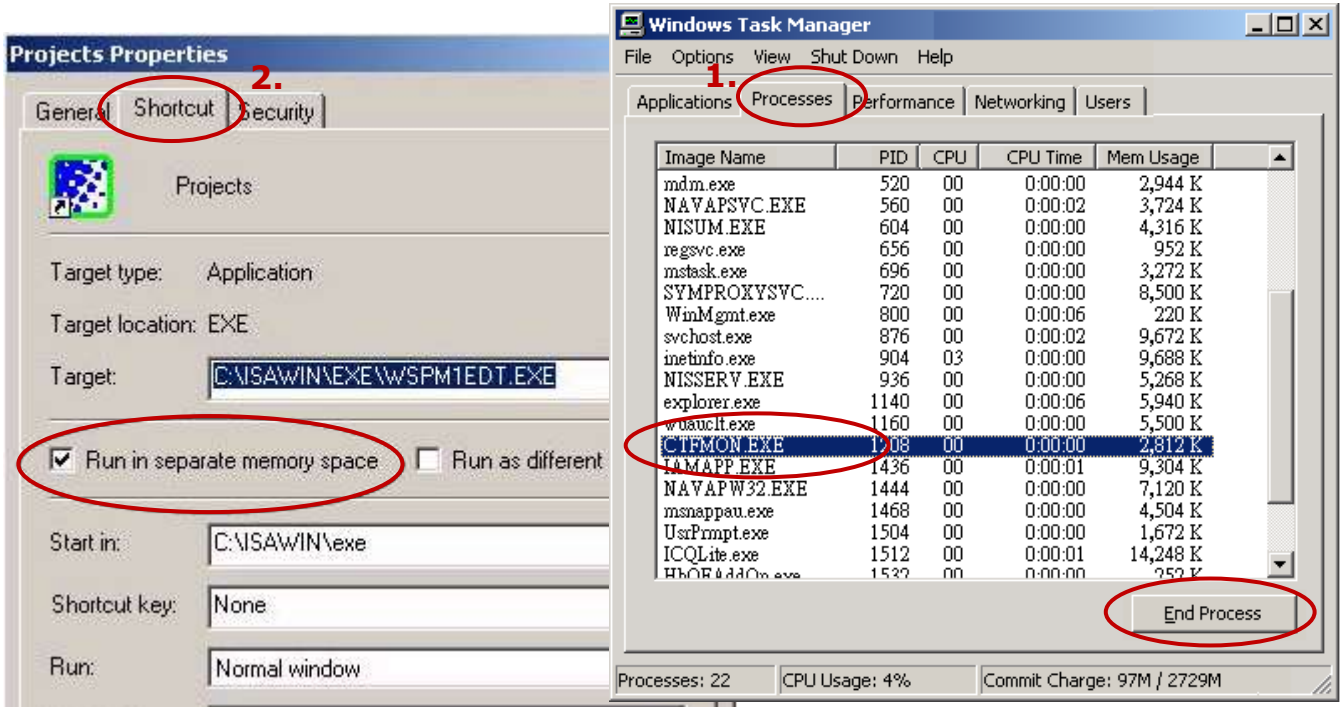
Projects Properties

2.

General | Shortcut | Security

Projects

Target type: Application

Target location: EXE

Target: C:\ISAWIN\EXE\WSPM1EDT.EXE

Run in separate memory space

Run as different

Start in: C:\ISAWIN\exe

Shortcut key: None

Run: Normal window

Windows Task Manager

File Options View Shut Down Help

1.

Applications | Processes | Performance | Networking | Users

| Image Name | PID | CPU | CPU Time | Mem Usage |
|---|---|---|---|---|
| mdm.exe | 520 | 00 | 0:00:00 | 2,944 K |
| NAVAPSVC.EXE | 560 | 00 | 0:00:02 | 3,724 K |
| NISUM.EXE | 604 | 00 | 0:00:00 | 4,316 K |
| regsvc.exe | 656 | 00 | 0:00:00 | 952 K |
| mstask.exe | 696 | 00 | 0:00:00 | 3,272 K |
| SYMPROXYSVC.... | 720 | 00 | 0:00:00 | 8,500 K |
| WinMgmt.exe | 800 | 00 | 0:00:06 | 220 K |
| svchost.exe | 876 | 00 | 0:00:02 | 9,672 K |
| inetinfo.exe | 904 | 03 | 0:00:00 | 9,688 K |
| NISSERV.EXE | 936 | 00 | 0:00:00 | 5,268 K |
| explorer.exe | 1140 | 00 | 0:00:06 | 5,940 K |
| wuauclt.exe | 1160 | 00 | 0:00:00 | 5,500 K |
| CTFMON.EXE | 1208 | 00 | 0:00:00 | 2,812 K |
| IAMAPP.EXE | 1436 | 00 | 0:00:01 | 9,304 K |
| NAVAPW32.EXE | 1444 | 00 | 0:00:00 | 7,120 K |
| msnappau.exe | 1468 | 00 | 0:00:00 | 4,504 K |
| UsrPrmpt.exe | 1504 | 00 | 0:00:00 | 1,672 K |
| ICQLite.exe | 1512 | 00 | 0:00:01 | 14,248 K |
| HbOEAddOn.exe | 1532 | 00 | 0:00:00 | 252 K |

End Process

Processes: 22 | CPU Usage: 4% | Commit Charge: 97M / 2729M